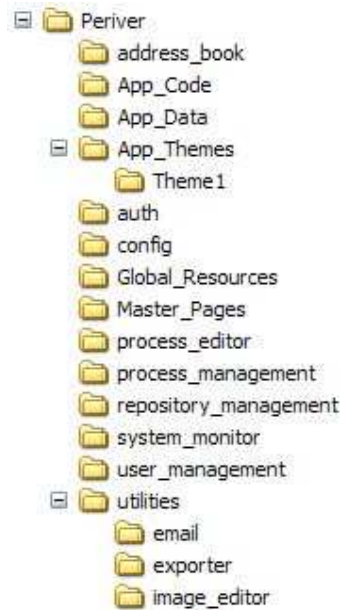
Periver
address_book
App_Code
App_Data
App_Themes
Theme1
auth
config
Global_Resources
Master_Pages
process_editor
process_management
repository_management
system_monitor
user_management
utilities
email
exporter
image_editor